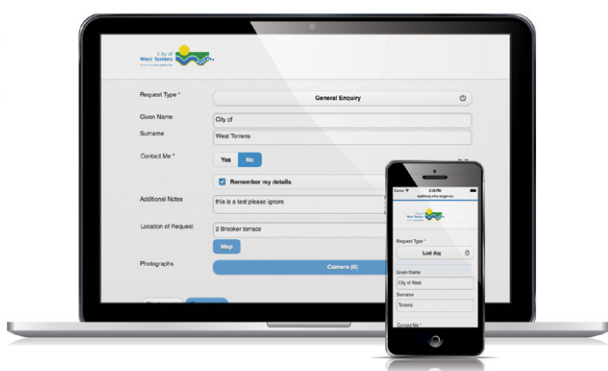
City of West Torrens

Request Type *
General Enquiry

Given Name
City of

Surname
West Torrens

Contact Me *
Yes
No

Remember my details

Additional Notes
this is a test please ignore

Location of Request
2 Brooker terrace

Map

Photographs
Camera (0)

Carrier
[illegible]

Request Type *
Lost dog

Given Name
City of West

Surname
Torrens

Contact Me *